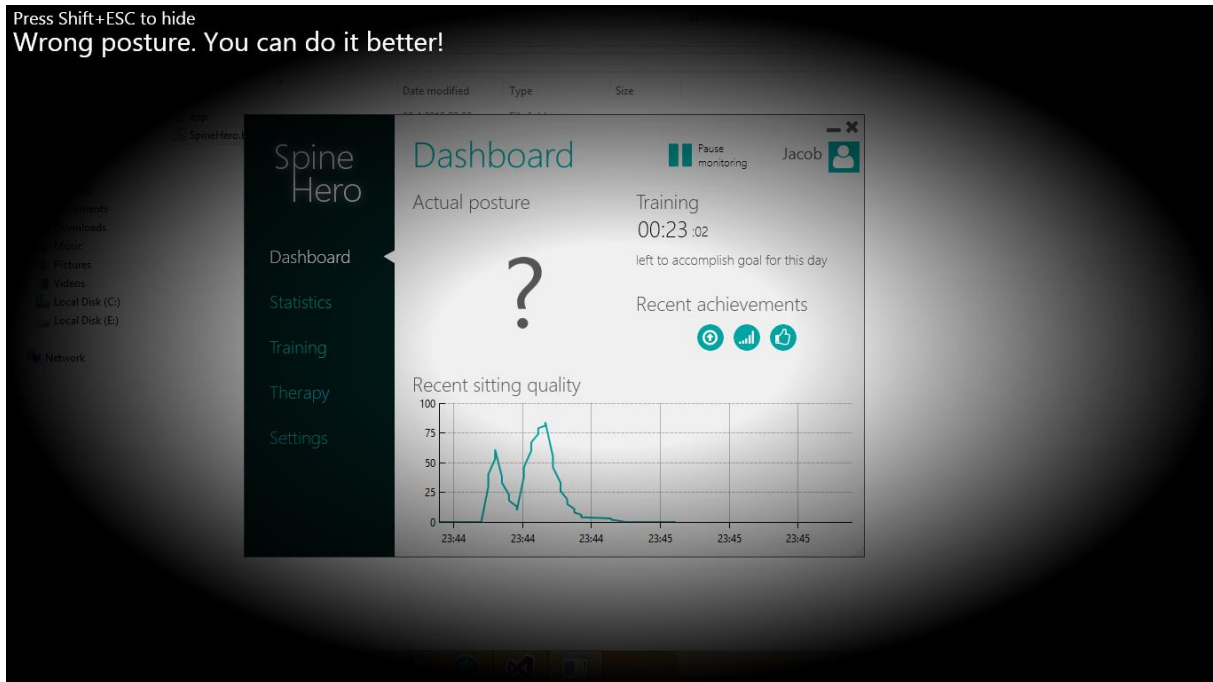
Press Shift+ESC to hide
Wrong posture. You can do it better!

Date modified Type Size

SpineHero.
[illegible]ments
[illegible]nloads
Music
Pictures
Videos
Local Disk (C:)
Local Disk (E:)
Network

Spine Hero

Dashboard
Statistics
Training
Therapy
Settings

Dashboard

Pause monitoring

Jacob

Actual posture

?

Training
00:23 :02
left to accomplish goal for this day

Recent achievements

Recent sitting quality

100
75
50
25
0
23:44 23:44 23:44 23:45 23:45 23:45